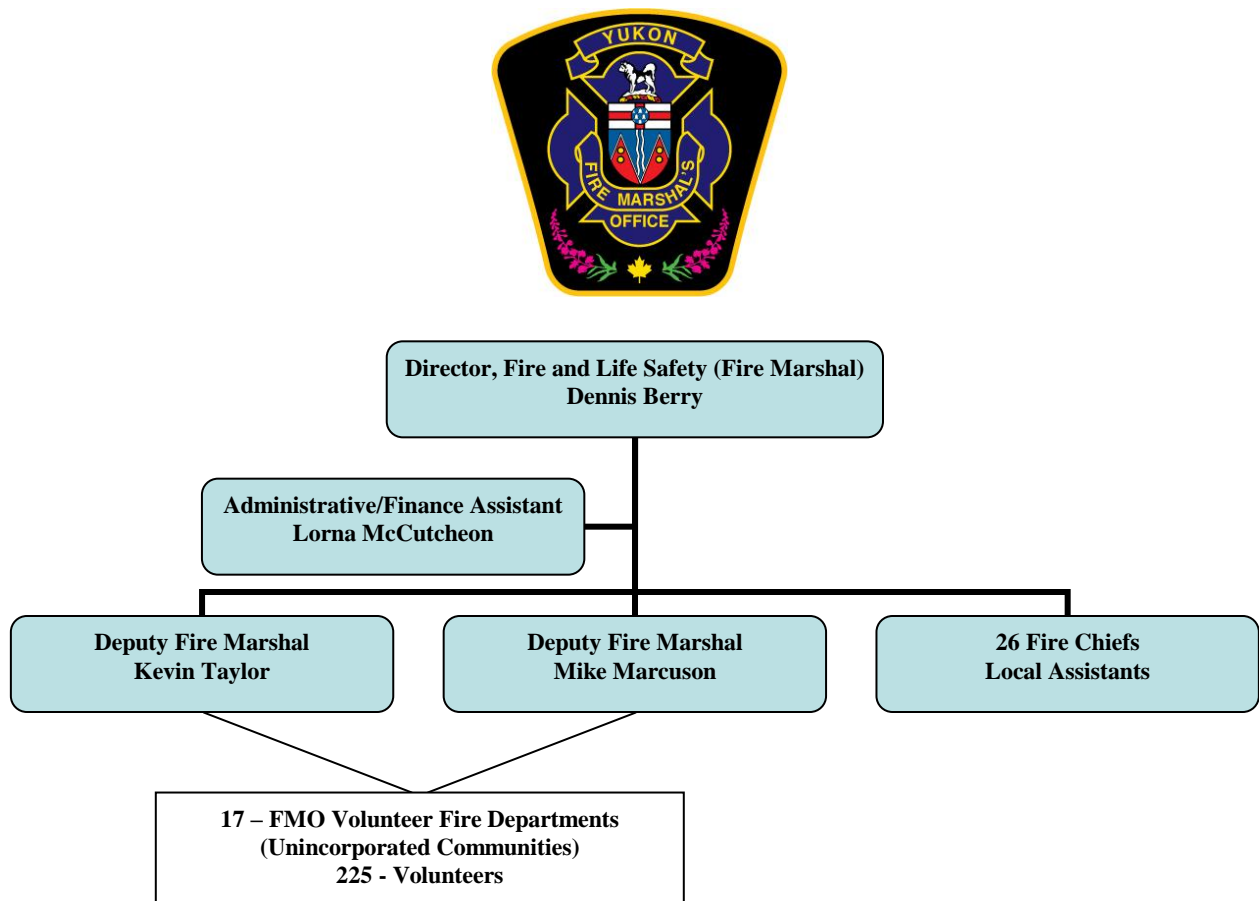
YUKON
FIRE MARSHAL'S OFFICE

Director, Fire and Life Safety (Fire Marshal)
Dennis Berry

Administrative/Finance Assistant
Lorna McCutcheon

Deputy Fire Marshal
Kevin Taylor

Deputy Fire Marshal
Mike Marcuson

26 Fire Chiefs
Local Assistants

17 – FMO Volunteer Fire Departments
(Unincorporated Communities)
225 - Volunteers